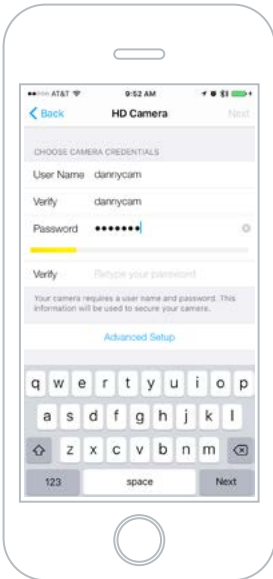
●●○○○ AT&T
9:52 AM
Back
HD Camera
Next

CHOOSE CAMERA CREDENTIALS

User Name dannycam

Verify dannycam

Password •••••••

Verify Retype your password

Your camera requires a user name and password. This information will be used to secure your camera.

Advanced Setup

q w e r t y u i o p
a s d f g h j k l
z x c v b n m
123 space Next